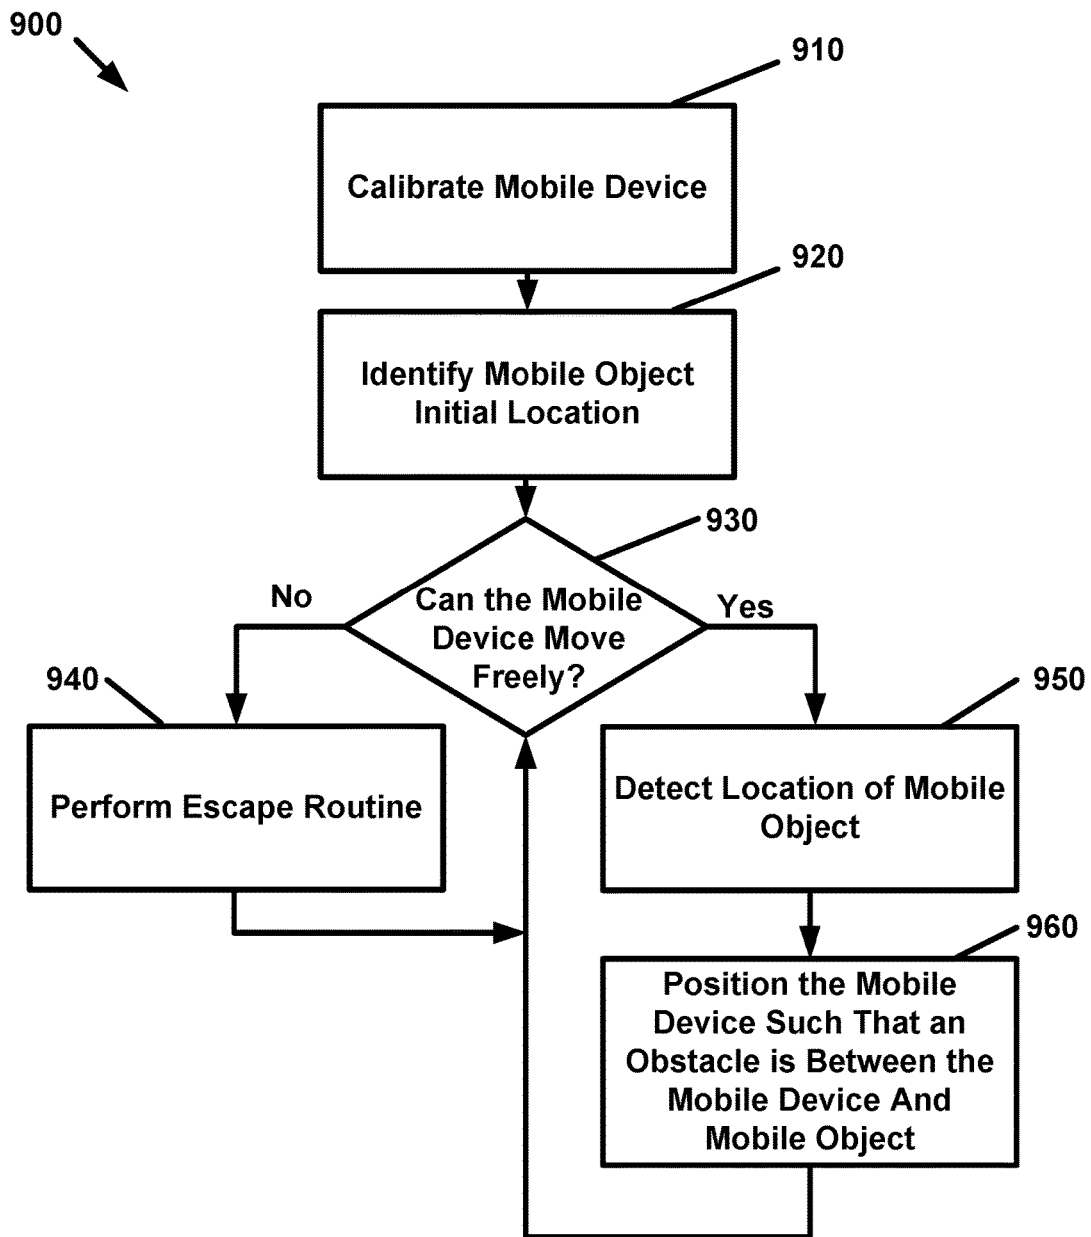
900

910

Calibrate Mobile Device

920

Identify Mobile Object Initial Location

930

Can the Mobile Device Move Freely?

No

Yes

940

Perform Escape Routine

950

Detect Location of Mobile Object

960

Position the Mobile Device Such That an Obstacle is Between the Mobile Device And Mobile Object